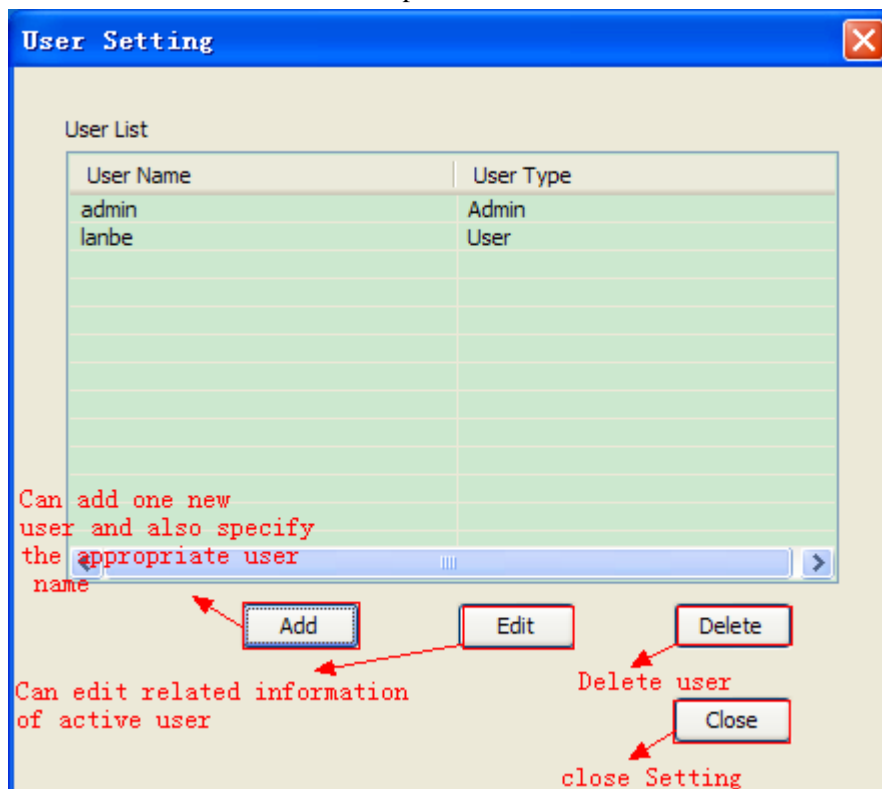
User Setting

User List

| User Name | User Type |
|---|---|
| admin | Admin |
| lanbe | User |

Can add one new user and also specify the appropriate user name

Add

Edit

Delete

Can edit related information of active user

Delete user

Close

close Setting